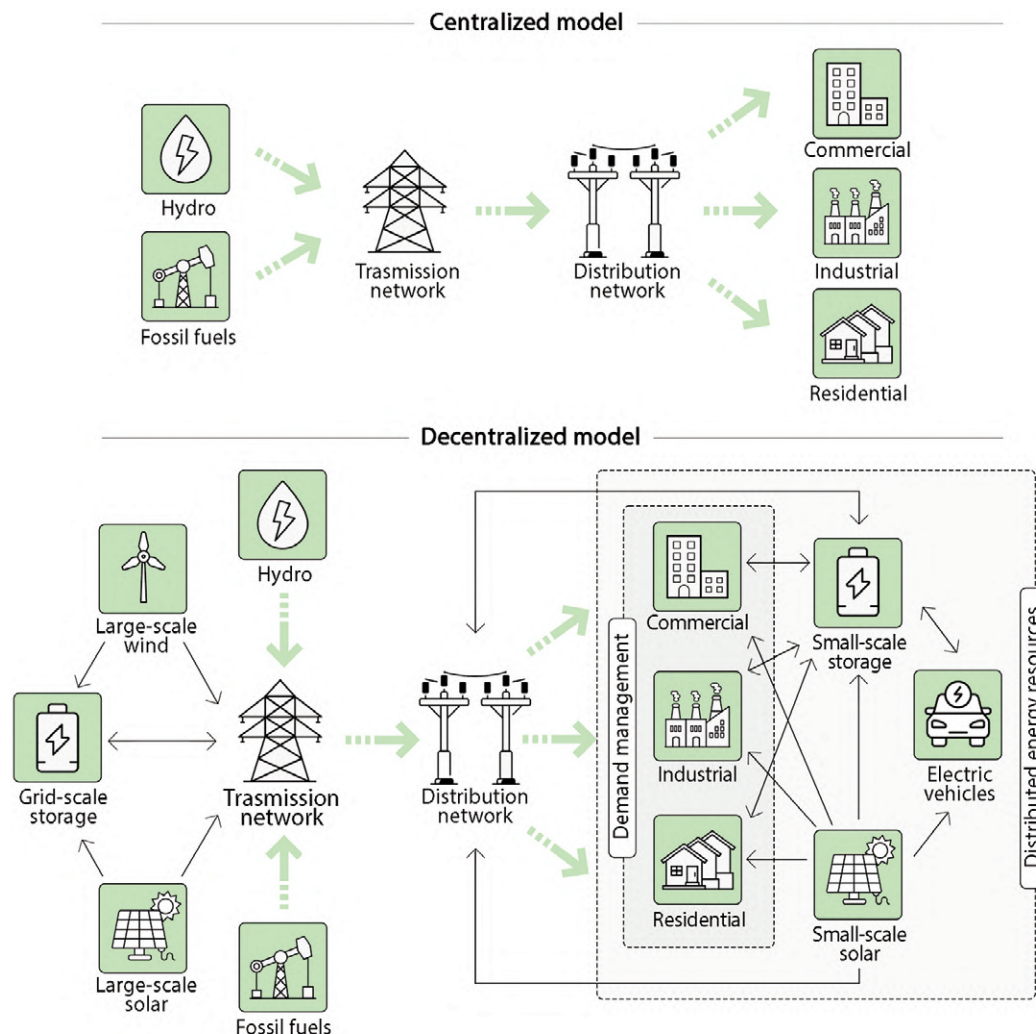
Centralized model

Hydro

Fossil fuels

Trasmission network

Distribution network

Commercial

Industrial

Residential

Decentralized model

Hydro

Large-scale wind

Grid-scale storage

Trasmission network

Large-scale solar

Fossil fuels

Distribution network

Demand management

Commercial

Industrial

Residential

Small-scale storage

Electric vehicles

Small-scale solar

Distributed energy resources